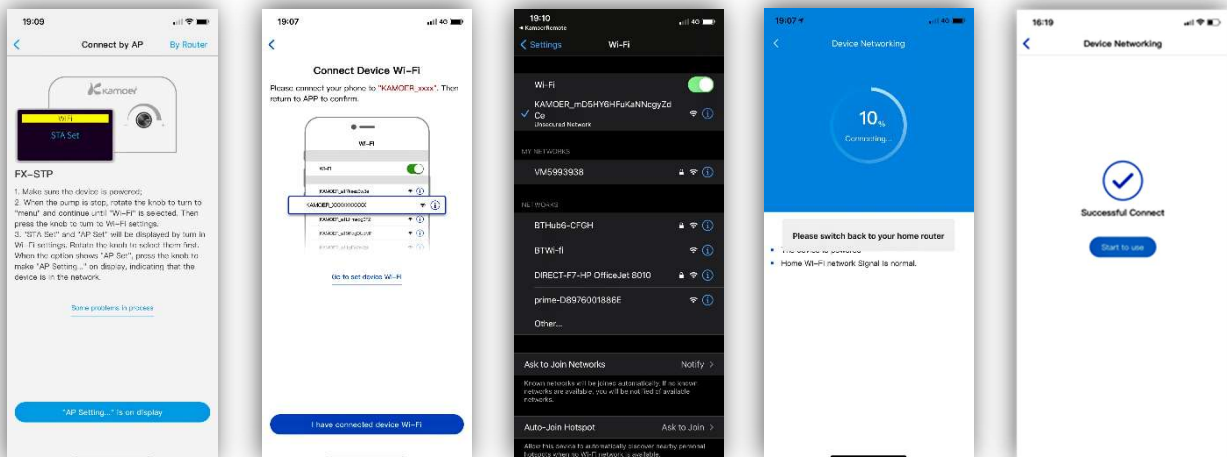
19:09

Connect by AP    By Router

Kamoer

WiFi

STA Set

FX-STP

1. Make sure the device is powered;
2. When the pump is stop, rotate the knob to turn to "menu" and continue until "Wi-Fi" is selected. Then press the knob to turn to Wi-Fi settings.
3. "STA Set" and "AP Set" will be displayed by turn in Wi-Fi settings. Rotate the knob to select them first. When the option shows "AP Set", press the knob to make "AP Setting..." on display, indicating that the device is in the network.

Some problems in process

"AP Setting..." is on display

19:07

Connect Device Wi-Fi

Please connect your phone to "KAMOER_xxxx". Then return to APP to confirm.

Wi-Fi

Wi-Fi

KAMOER_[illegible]

KAMOER_XXXXXXXXXX

KAMOER_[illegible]

KAMOER_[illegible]

Go to set device Wi-Fi

I have connected device Wi-Fi

19:10
◂ KamoerRemote

Settings    Wi-Fi

Wi-Fi

KAMOER_mD5HY6HFuKaNNcgyZdCe
Unsecured Network

MY NETWORKS

VM5993938

NETWORKS

BTHub6-CFGH

BTWi-fi

DIRECT-F7-HP OfficeJet 8010

prime-D8976001886E

Other...

Ask to Join Networks    Notify

Known networks will be joined automatically. If no known networks are available, you will be notified of available networks.

Auto-Join Hotspot    Ask to Join

Allow this device to automatically discover nearby personal hotspots when no Wi-Fi network is available.

19:07

Device Networking

10%

Connecting...

Please switch back to your home router

The device is powered

Home Wi-Fi network Signal is normal.

16:19

Device Networking

Successful Connect

Start to use